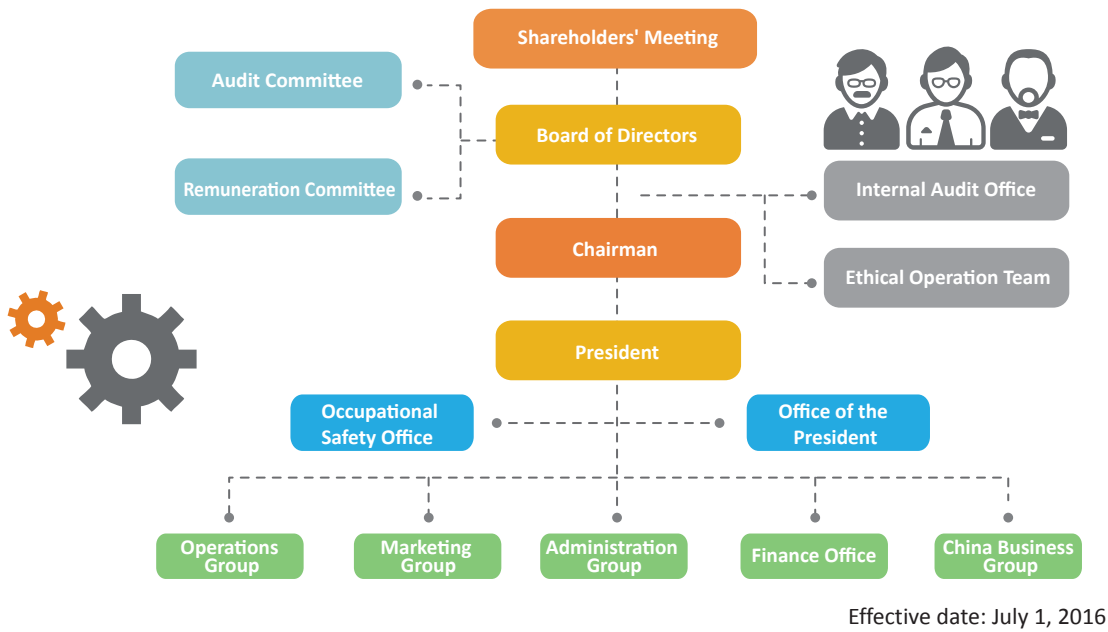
Shareholders' Meeting

Audit Committee

Board of Directors

Remuneration Committee

Internal Audit Office

Chairman

Ethical Operation Team

President

Occupational Safety Office

Office of the President

Operations Group

Marketing Group

Administration Group

Finance Office

China Business Group

Effective date: July 1, 2016